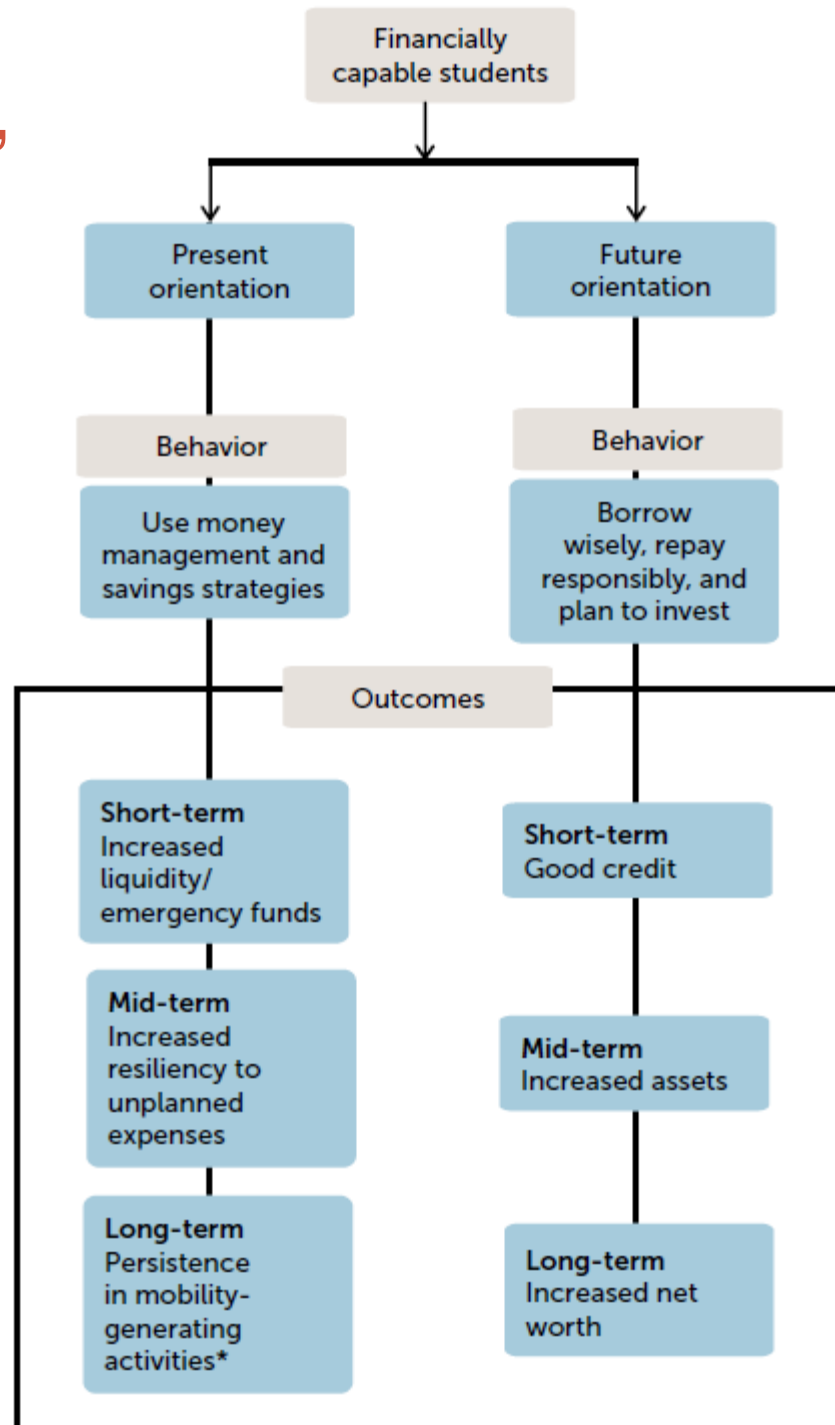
Financially capable students

Present orientation

Future orientation

Behavior

Use money management and savings strategies

Behavior

Borrow wisely, repay responsibly, and plan to invest

Outcomes

**Short-term**
Increased liquidity/ emergency funds

**Mid-term**
Increased resiliency to unplanned expenses

**Long-term**
Persistence in mobility-generating activities*

**Short-term**
Good credit

**Mid-term**
Increased assets

**Long-term**
Increased net worth